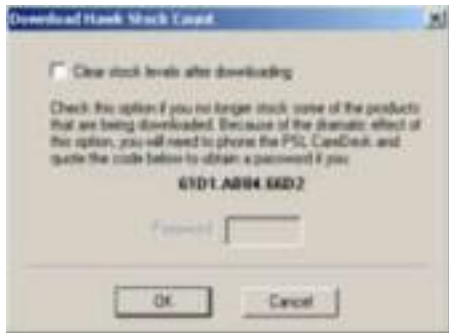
Download Hawk Stock Count

Clear stock levels after downloading

Check this option if you no longer stock some of the products that are being downloaded. Because of the dramatic effect of this option, you will need to phone the PSL CareDesk and quote the code below to obtain a password if you

61D1 AB84 66D2

Password

OK

Cancel